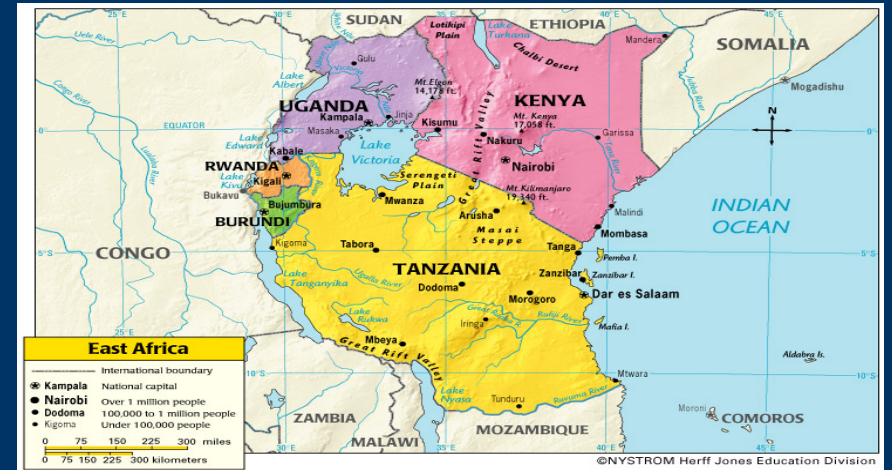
25°E
30°E
35°E
40°E
45°E
SUDAN
ETHIOPIA
SOMALIA
Lotikipi Plain
Lake Turkana
Chalbi Desert
Mandera
Uele River
Nile River
Gulu
Lake Albert
Mt. Elgon 14,178 ft.
Juba River
Mogadishu
Congo River
UGANDA
KENYA
Kampala
Jinja
Kisumu
Mt. Kenya 17,058 ft.
EQUATOR
Masaka
Nakuru
Garissa
Lake Edward
Kabale
Lake Victoria
Nairobi
Tana River
Lualaba River
RWANDA
Lake Kivu
Kigali
Serengeti Plain
Great Rift Valley
Bukavu
Bujumbura
Mwanza
Mt. Kilimanjaro 19,340 ft.
Malindi
INDIAN OCEAN
BURUNDI
Arusha
Masai Steppe
Mombasa
Kigoma
Tabora
Tanga
Pemba I.
5°S
CONGO
TANZANIA
Zanzibar
Zanzibar I.
Lake Tanganyika
Ugalla River
Dodoma
Dar es Salaam
Morogoro
Great Ruaha River
Rufiji River
Lake Rukwa
Iringa
Mafia I.
Mbeya
Great Rift Valley
East Africa
International boundary
Kampala National capital
Nairobi Over 1 million people
Dodoma 100,000 to 1 million people
Kigoma Under 100,000 people
0 75 150 225 300 miles
0 75 150 225 300 kilometers
10°S
Mtwara
Aldabra Is.
Lake Nyasa
Tunduru
Ruvuma River
Moroni
COMOROS
ZAMBIA
MALAWI
MOZAMBIQUE
N
©NYSTROM Herff Jones Education Division